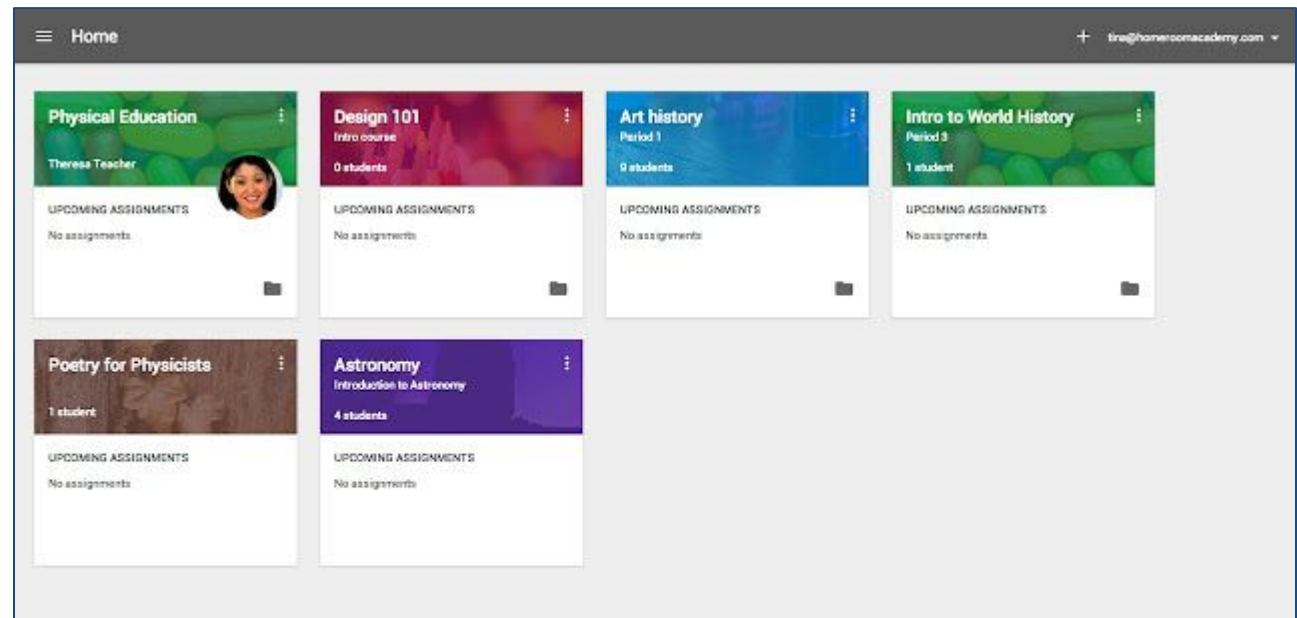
Home

+ tina@homeroomacademy.com

Physical Education
Theresa Teacher
UPCOMING ASSIGNMENTS
No assignments

Design 101
Intro course
0 students
UPCOMING ASSIGNMENTS
No assignments

Art history
Period 1
9 students
UPCOMING ASSIGNMENTS
No assignments

Intro to World History
Period 3
1 student
UPCOMING ASSIGNMENTS
No assignments

Poetry for Physicists
1 student
UPCOMING ASSIGNMENTS
No assignments

Astronomy
Introduction to Astronomy
4 students
UPCOMING ASSIGNMENTS
No assignments